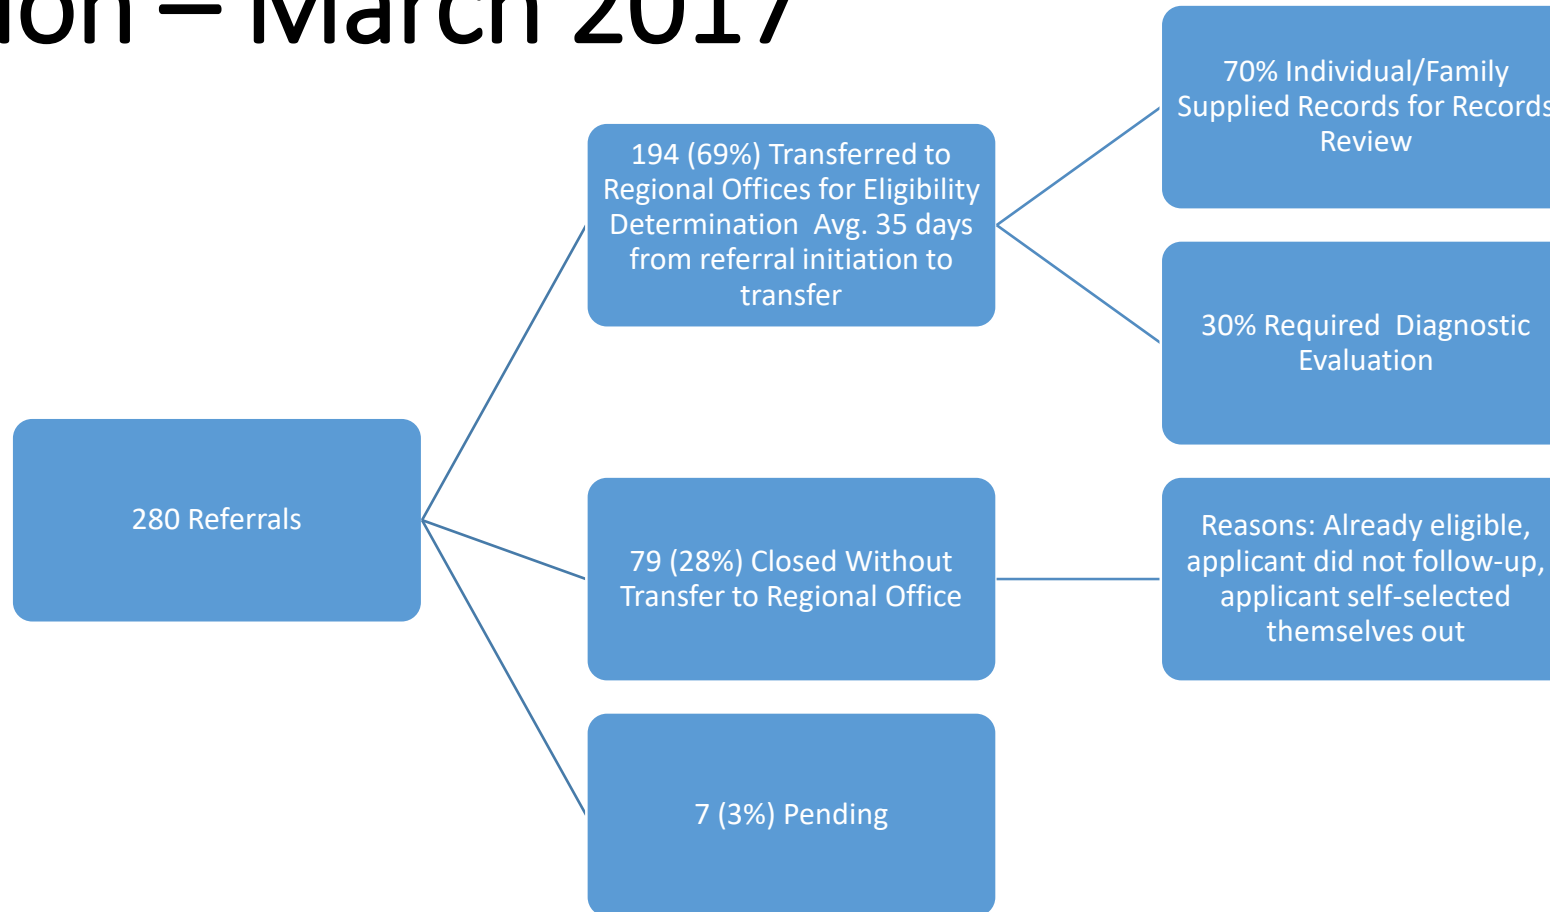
ion – March 2017

280 Referrals

194 (69%) Transferred to Regional Offices for Eligibility Determination Avg. 35 days from referral initiation to transfer

70% Individual/Family Supplied Records for Records Review

30% Required Diagnostic Evaluation

79 (28%) Closed Without Transfer to Regional Office

Reasons: Already eligible, applicant did not follow-up, applicant self-selected themselves out

7 (3%) Pending